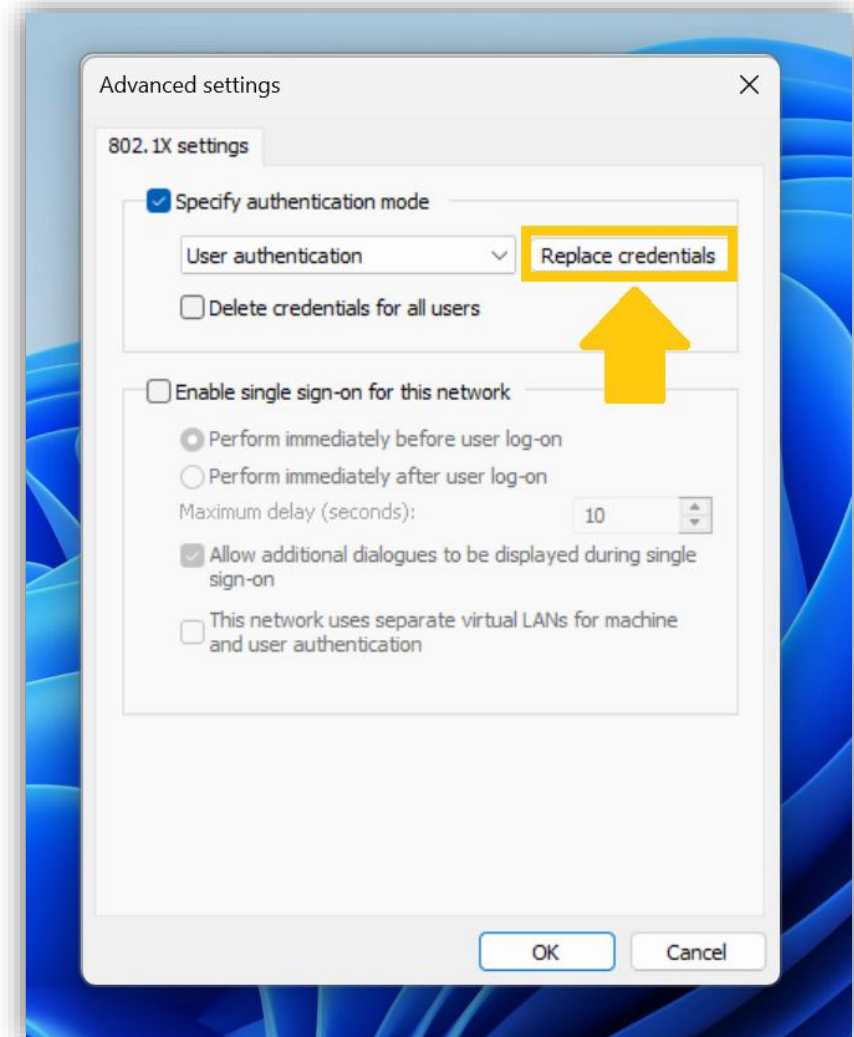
Advanced settings

802.1X settings

Specify authentication mode

User authentication

Replace credentials

Delete credentials for all users

Enable single sign-on for this network

Perform immediately before user log-on

Perform immediately after user log-on

Maximum delay (seconds):

10

Allow additional dialogues to be displayed during single sign-on

This network uses separate virtual LANs for machine and user authentication

OK

Cancel